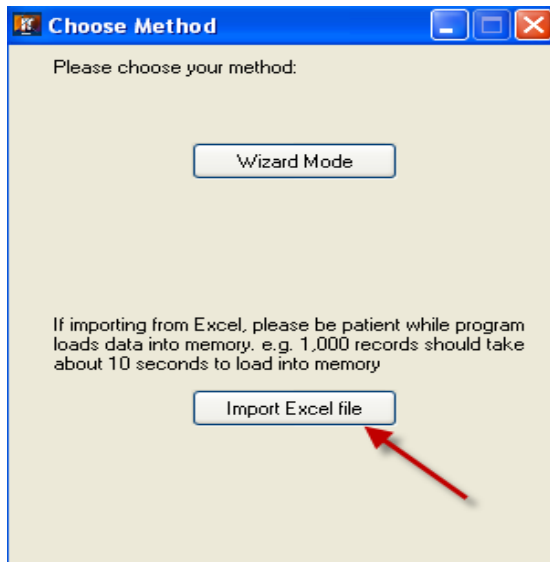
Choose Method

Please choose your method:

Wizard Mode

If importing from Excel, please be patient while program loads data into memory. e.g. 1,000 records should take about 10 seconds to load into memory

Import Excel file